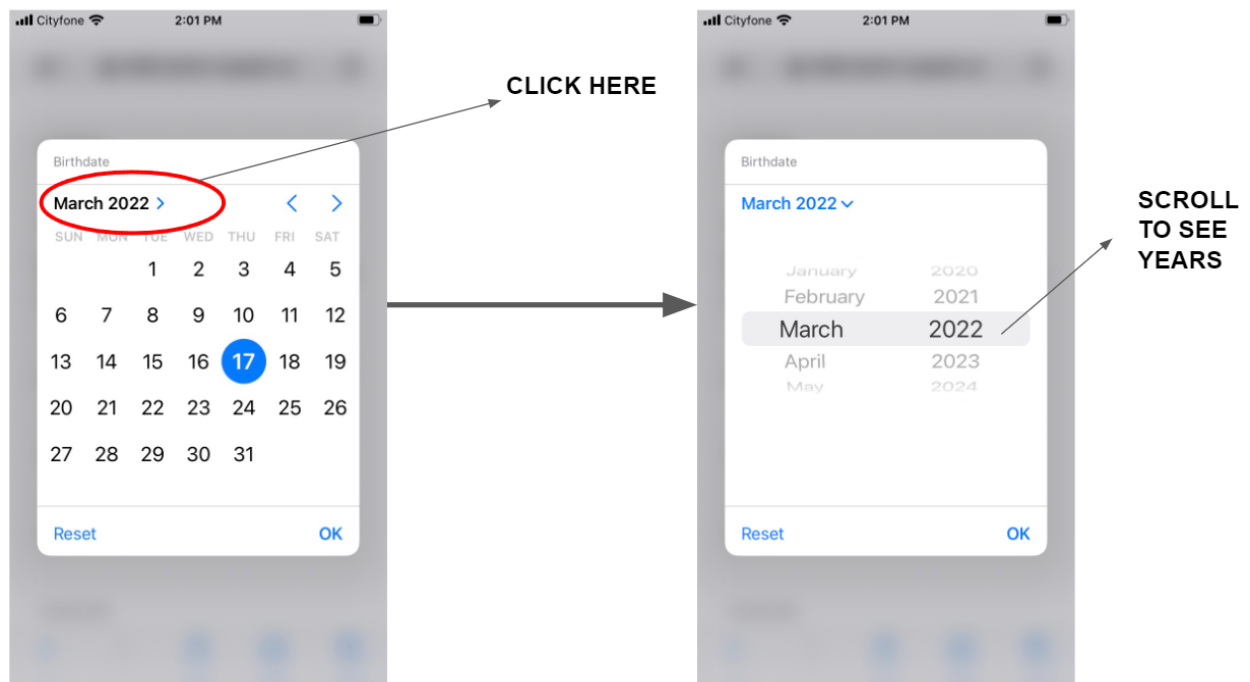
Cityfone 2:01 PM

Birthdate

March 2022 >

| SUN | MON | TUE | WED | THU | FRI | SAT |
|---|---|---|---|---|---|---|
| | | 1 | 2 | 3 | 4 | 5 |
| 6 | 7 | 8 | 9 | 10 | 11 | 12 |
| 13 | 14 | 15 | 16 | 17 | 18 | 19 |
| 20 | 21 | 22 | 23 | 24 | 25 | 26 |
| 27 | 28 | 29 | 30 | 31 | | |

Reset OK

CLICK HERE

Cityfone 2:01 PM

Birthdate

March 2022

January 2020
February 2021
March 2022
April 2023
May 2024

Reset OK

SCROLL TO SEE YEARS